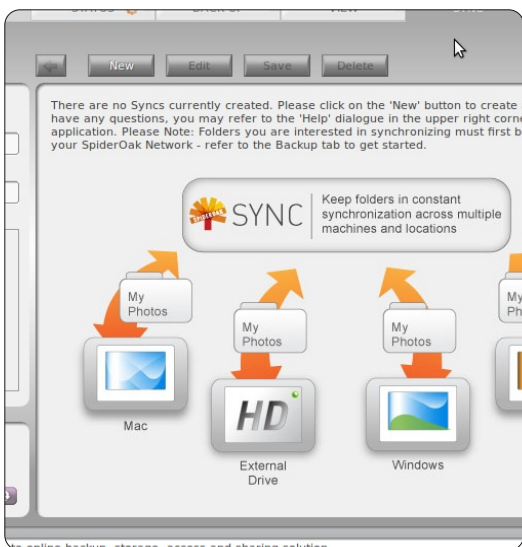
STATUS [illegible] BACKUP VIEW SYNC

New Edit Save Delete

There are no Syncs currently created. Please click on the 'New' button to create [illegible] have any questions, you may refer to the 'Help' dialogue in the upper right corne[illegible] application. Please Note: Folders you are interested in synchronizing must first b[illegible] your SpiderOak Network - refer to the Backup tab to get started.

SPIDEROAK SYNC

Keep folders in constant synchronization across multiple machines and locations

My Photos

My Photos

My Photos

My Ph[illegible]

Mac

HD

External Drive

Windows

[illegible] online backup, storage, access and sharing solution